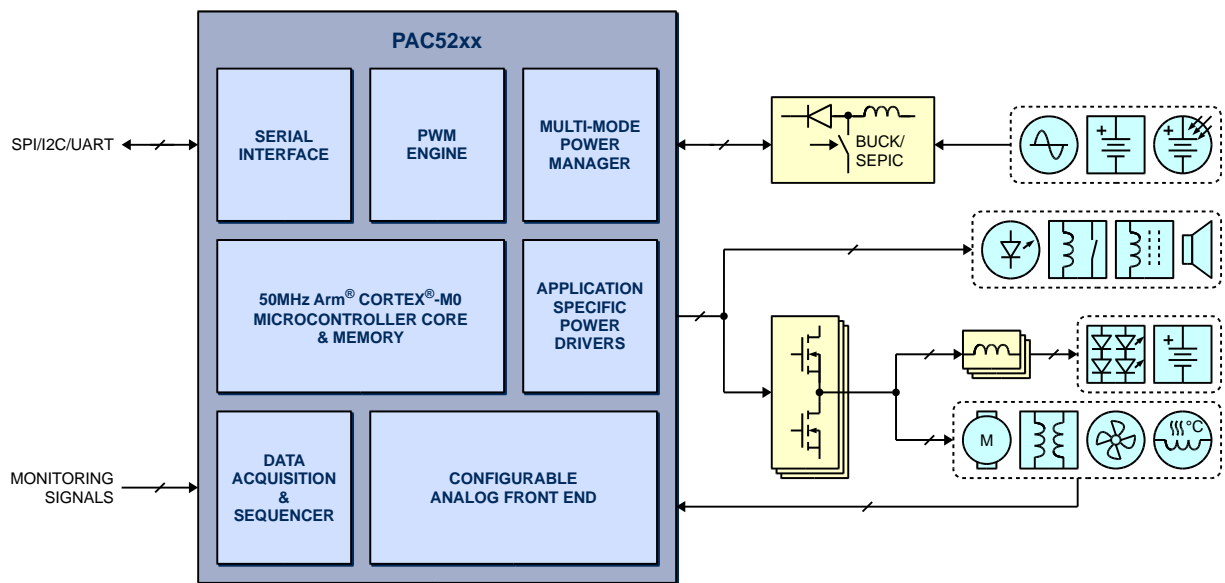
PAC52xx

SPI/I2C/UART

SERIAL INTERFACE

PWM ENGINE

MULTI-MODE POWER MANAGER

BUCK/ SEPIC

50MHz Arm$^{®}$ CORTEX$^{®}$-M0 MICROCONTROLLER CORE & MEMORY

APPLICATION SPECIFIC POWER DRIVERS

MONITORING SIGNALS

DATA ACQUISITION & SEQUENCER

CONFIGURABLE ANALOG FRONT END

M

°C